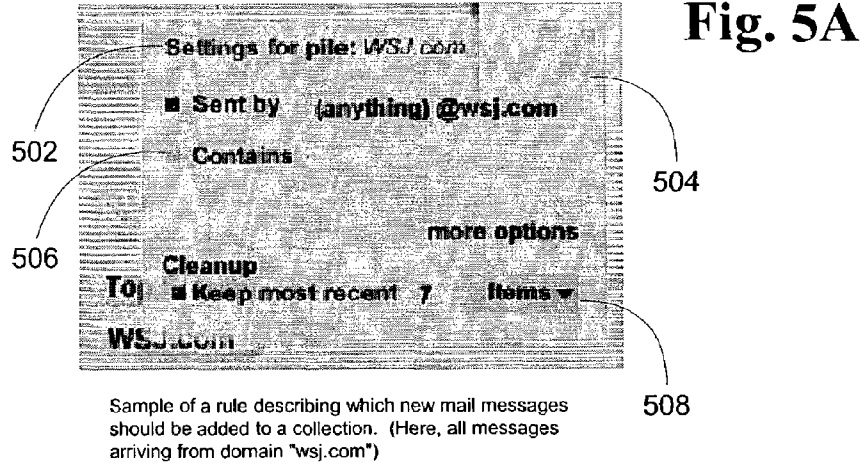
Fig. 5A

Settings for pile: WSJ.com

Sent by (anything) @wsj.com

Contains

more options

Cleanup

To

Keep most recent 7 Items

WSJ.com

502

504

506

508

Sample of a rule describing which new mail messages should be added to a collection. (Here, all messages arriving from domain "wsj.com")